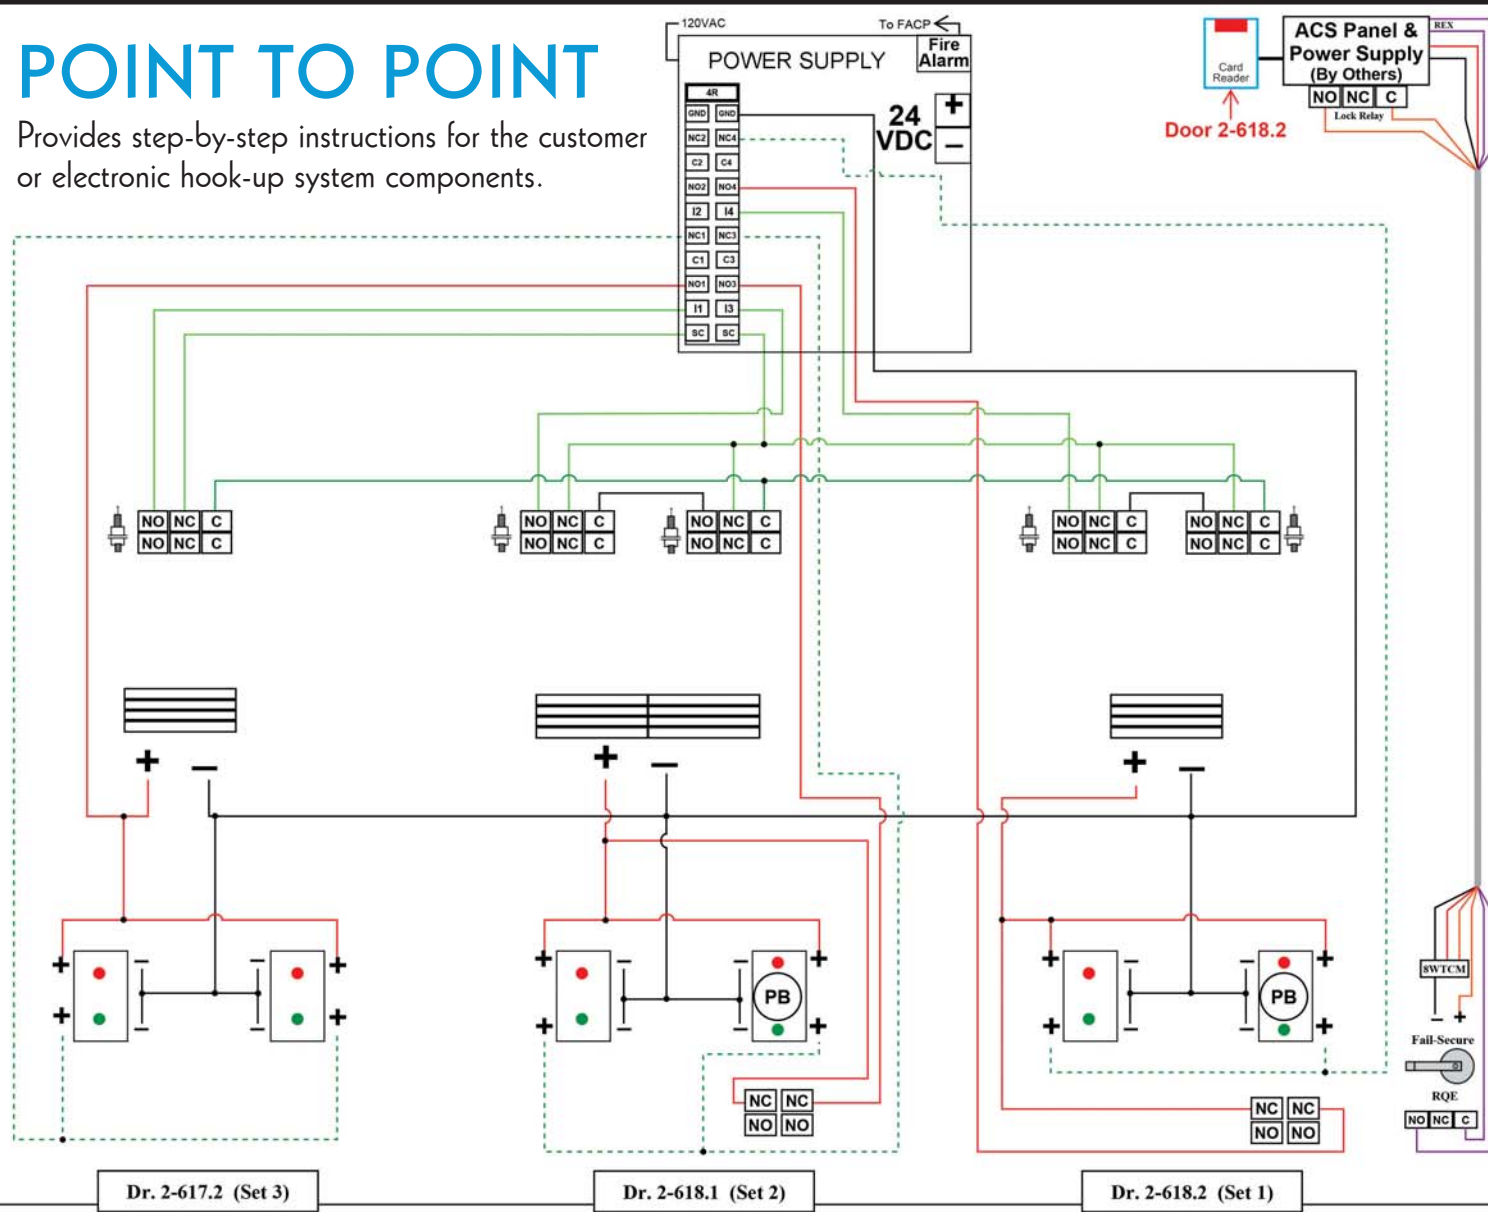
POINT TO POINT

Provides step-by-step instructions for the customer or electronic hook-up system components.

120VAC

To FACP

POWER SUPPLY

Fire Alarm

24 VDC

+

−

4R

| GND | GND |
|---|---|
| NC2 | NC4 |
| C2 | C4 |
| NO2 | NO4 |
| I2 | I4 |
| NC1 | NC3 |
| C1 | C3 |
| NO1 | NO3 |
| I1 | I3 |
| SC | SC |

Card Reader

Door 2-618.2

ACS Panel & Power Supply (By Others)

REX

NO NC C

Lock Relay

NO NC C
NO NC C

NO NC C
NO NC C

NO NC C
NO NC C

NO NC C
NO NC C

NO NC C
NO NC C

+ −

+ −

+ −

+ − + −

+ − + −

+ − PB + −

+ − PB + −

NC NC
NO NO

NC NC
NO NO

SWTCM

− +

Fail-Secure

RQE

NO NC C

Dr. 2-617.2 (Set 3)

Dr. 2-618.1 (Set 2)

Dr. 2-618.2 (Set 1)